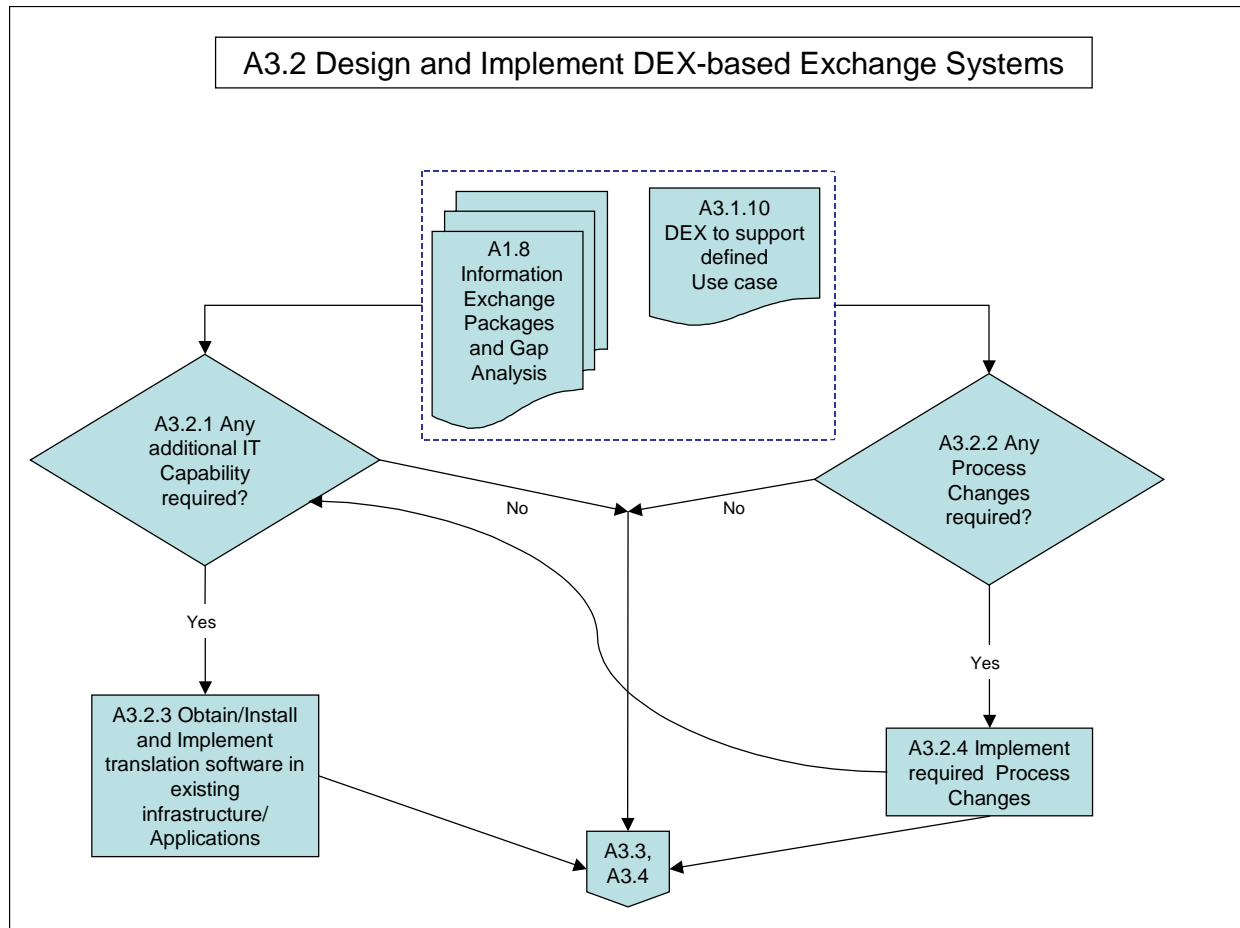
A3.2 Design and Implement DEX-based Exchange Systems

A1.8 Information Exchange Packages and Gap Analysis

A3.1.10 DEX to support defined Use case

A3.2.1 Any additional IT Capability required?

No

No

A3.2.2 Any Process Changes required?

Yes

Yes

A3.2.3 Obtain/Install and Implement translation software in existing infrastructure/ Applications

A3.2.4 Implement required Process Changes

A3.3, A3.4